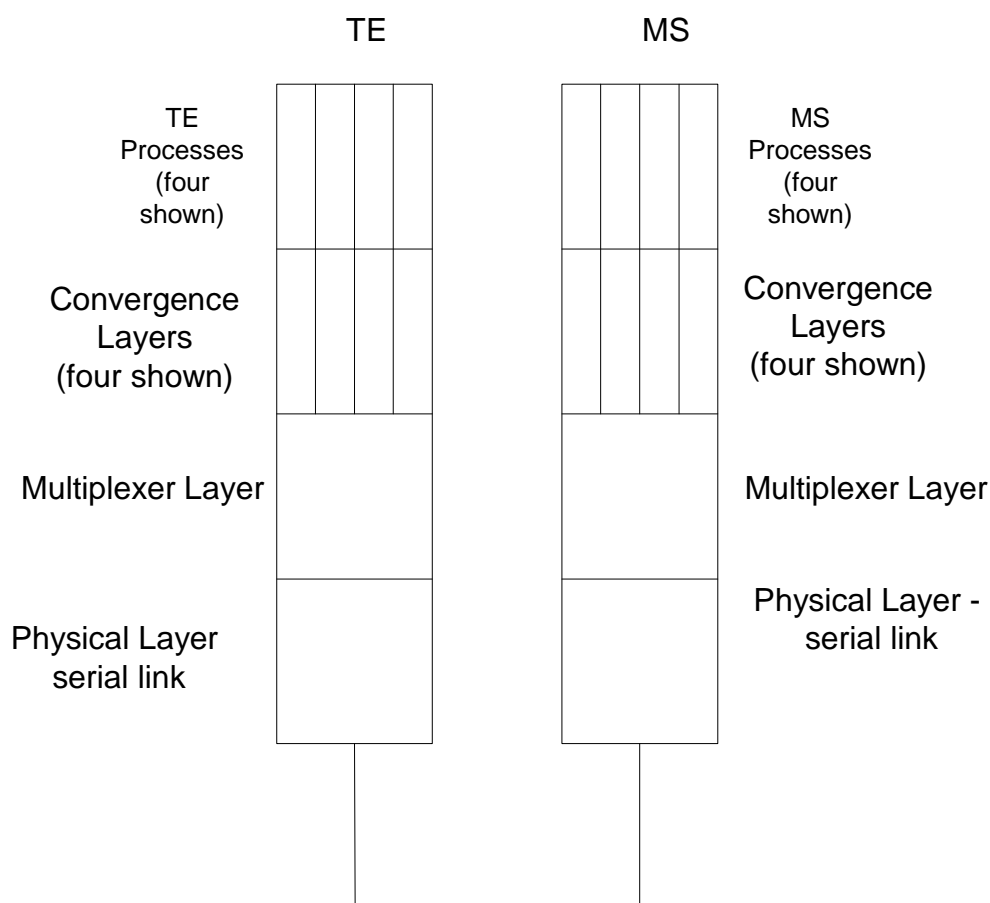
TE

MS

TE Processes (four shown)

MS Processes (four shown)

Convergence Layers (four shown)

Convergence Layers (four shown)

Multiplexer Layer

Multiplexer Layer

Physical Layer serial link

Physical Layer - serial link